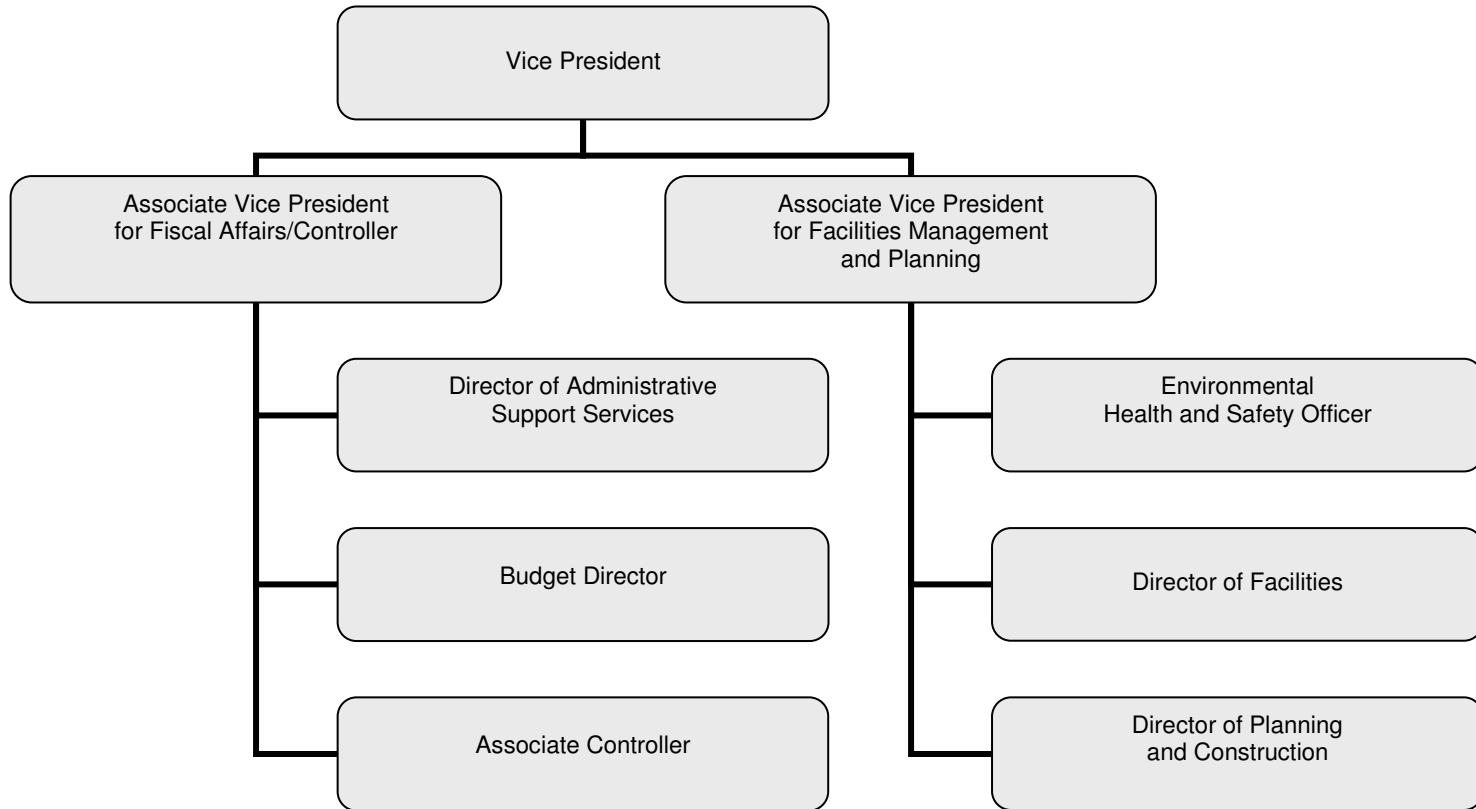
Vice President

Associate Vice President for Fiscal Affairs/Controller

Director of Administrative Support Services

Budget Director

Associate Controller

Associate Vice President for Facilities Management and Planning

Environmental Health and Safety Officer

Director of Facilities

Director of Planning and Construction